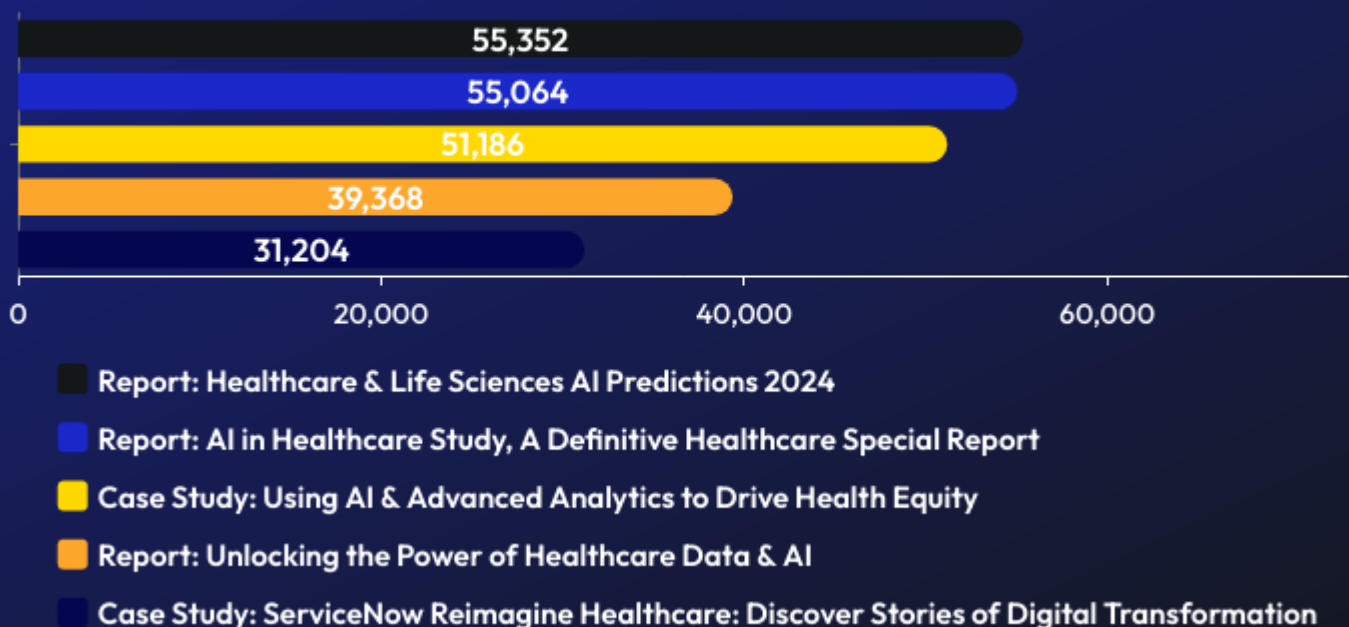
55,352
55,064
51,186
39,368
31,204

0
20,000
40,000
60,000

Report: Healthcare & Life Sciences AI Predictions 2024

Report: AI in Healthcare Study, A Definitive Healthcare Special Report

Case Study: Using AI & Advanced Analytics to Drive Health Equity

Report: Unlocking the Power of Healthcare Data & AI

Case Study: ServiceNow Reimagine Healthcare: Discover Stories of Digital Transformation